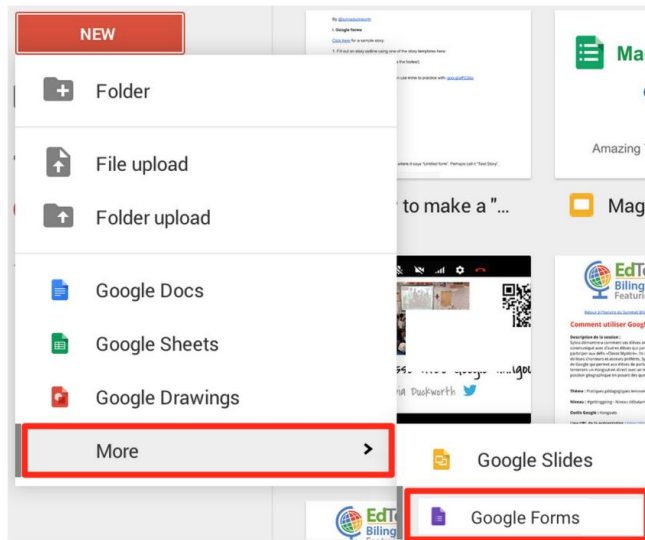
NEW

Folder

File upload

Folder upload

Google Docs

Google Sheets

Google Drawings

More

Google Slides

Google Forms

I. Google forms

to make a "...

Ma

Amazing

Mag

EdT

Biling

Comment utiliser Googl

na Duckworth

EdT

Biling